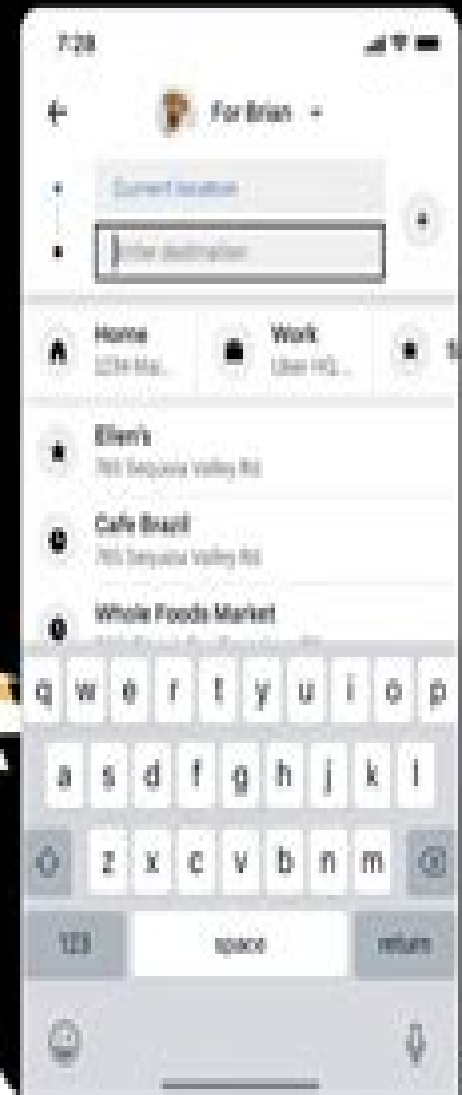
7:28

For Brian

Current location

Enter destination

Home
1234 Ma...

Work
Uber HQ...

Ellen's
765 Sequoia Valley Rd

Cafe Brazil
765 Sequoia Valley Rd

Whole Foods Market

q w e r t y u i o p

a s d f g h j k l

z x c v b n m

123 space return